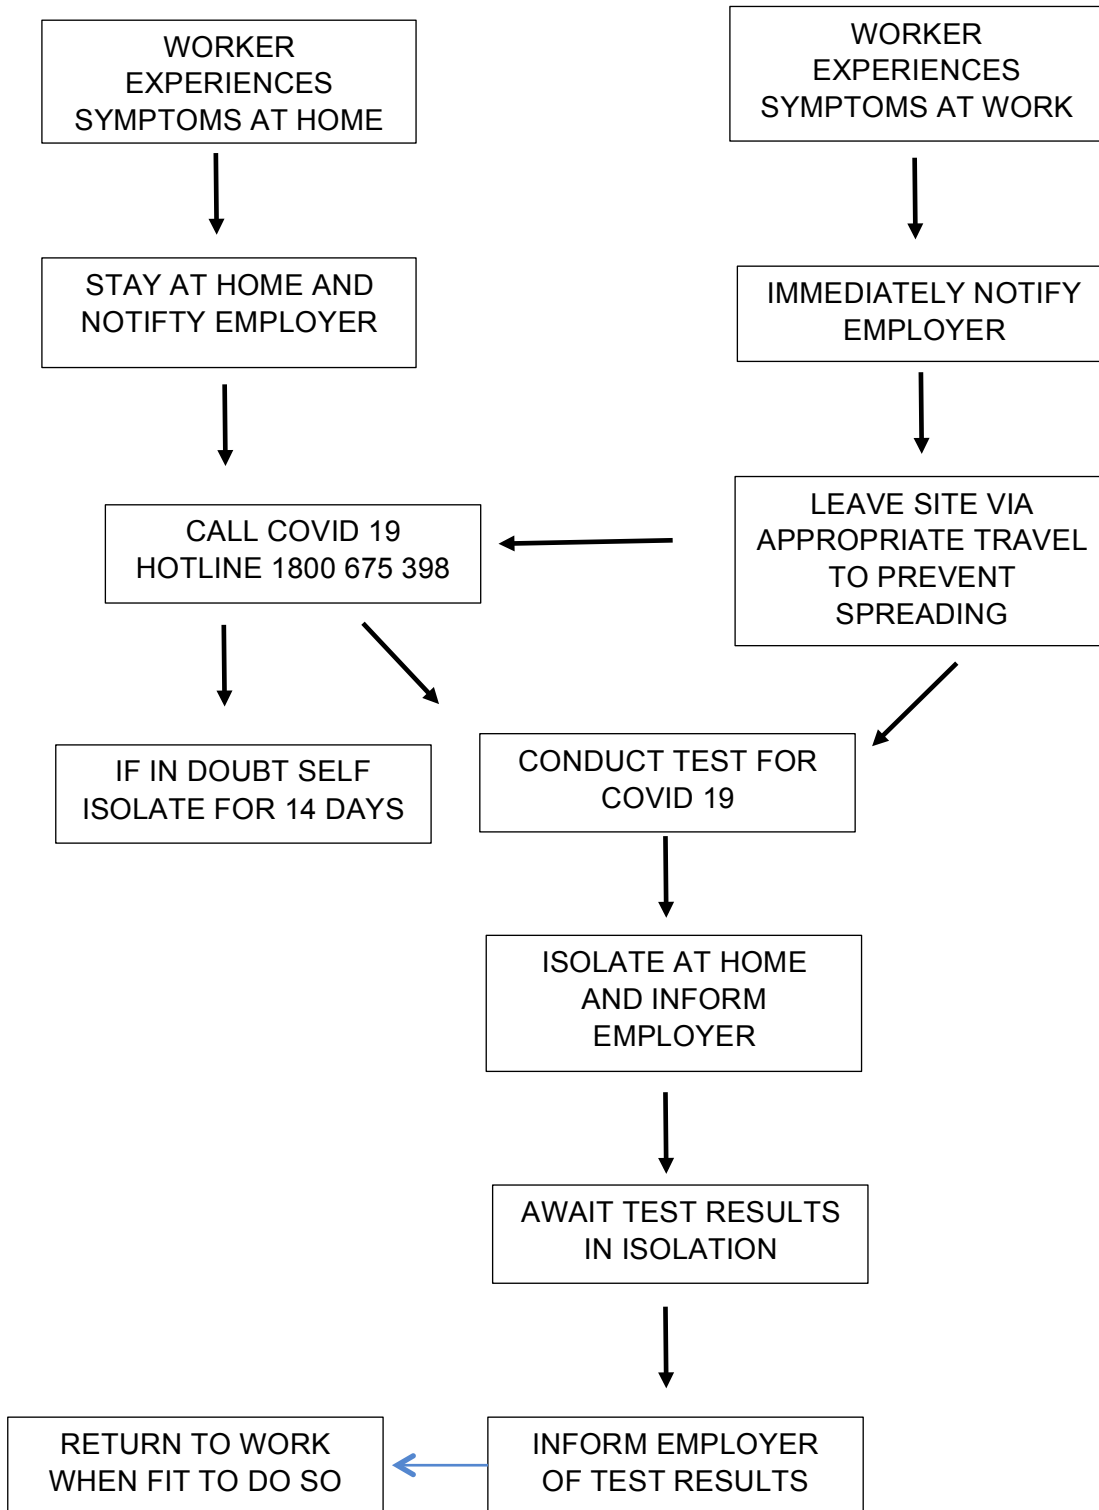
WORKER EXPERIENCES SYMPTOMS AT HOME

WORKER EXPERIENCES SYMPTOMS AT WORK

STAY AT HOME AND NOTIFTY EMPLOYER

IMMEDIATELY NOTIFY EMPLOYER

CALL COVID 19 HOTLINE 1800 675 398

LEAVE SITE VIA APPROPRIATE TRAVEL TO PREVENT SPREADING

IF IN DOUBT SELF ISOLATE FOR 14 DAYS

CONDUCT TEST FOR COVID 19

ISOLATE AT HOME AND INFORM EMPLOYER

AWAIT TEST RESULTS IN ISOLATION

RETURN TO WORK WHEN FIT TO DO SO

INFORM EMPLOYER OF TEST RESULTS